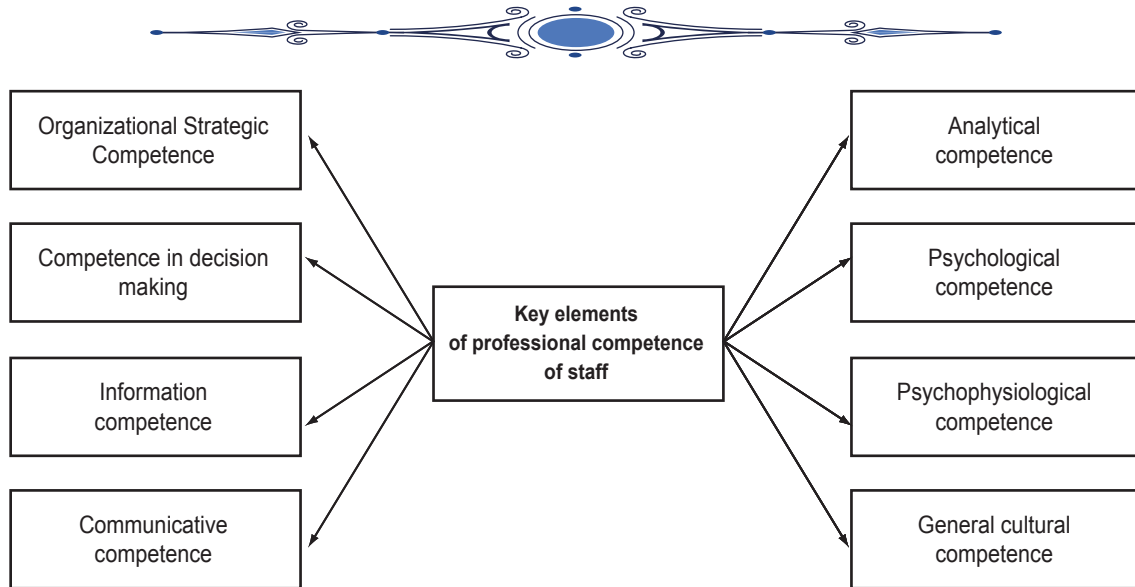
Organizational Strategic Competence

Competence in decision making

Information competence

Communicative competence

Key elements of professional competence of staff

Analytical competence

Psychological competence

Psychophysiological competence

General cultural competence